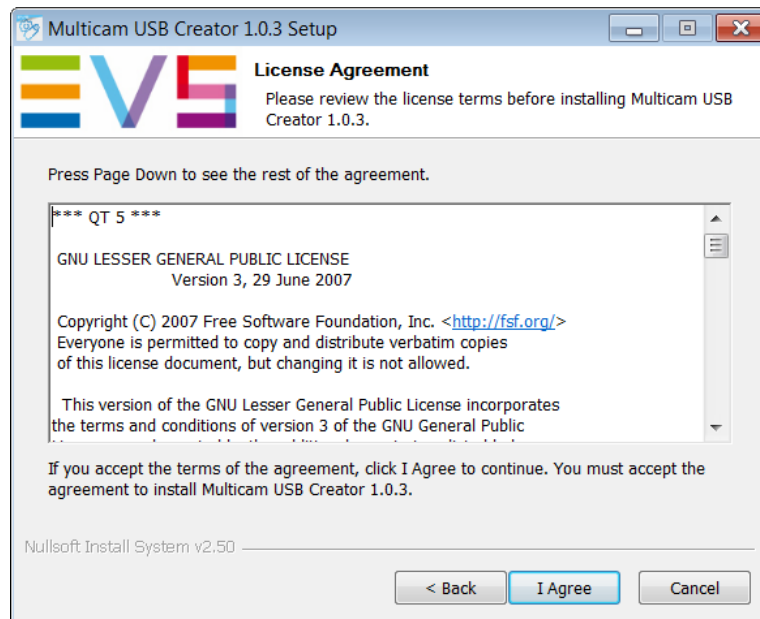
Multicam USB Creator 1.0.3 Setup

License Agreement

Please review the license terms before installing Multicam USB Creator 1.0.3.

Press Page Down to see the rest of the agreement.

*** QT 5 ***

GNU LESSER GENERAL PUBLIC LICENSE
Version 3, 29 June 2007

Copyright (C) 2007 Free Software Foundation, Inc. <http://fsf.org/>
Everyone is permitted to copy and distribute verbatim copies of this license document, but changing it is not allowed.

This version of the GNU Lesser General Public License incorporates the terms and conditions of version 3 of the GNU General Public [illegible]

If you accept the terms of the agreement, click I Agree to continue. You must accept the agreement to install Multicam USB Creator 1.0.3.

Nullsoft Install System v2.50

< Back | I Agree | Cancel